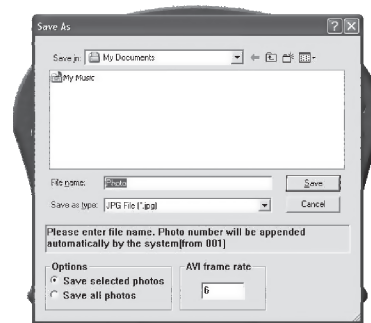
Save As

Save in: My Documents

My Music

File name: Photo

Save as type: JPG File (*.jpg)

Save

Cancel

Please enter file name. Photo number will be appended automatically by the system[from 001]

Options
Save selected photos
Save all photos

AVI frame rate
6